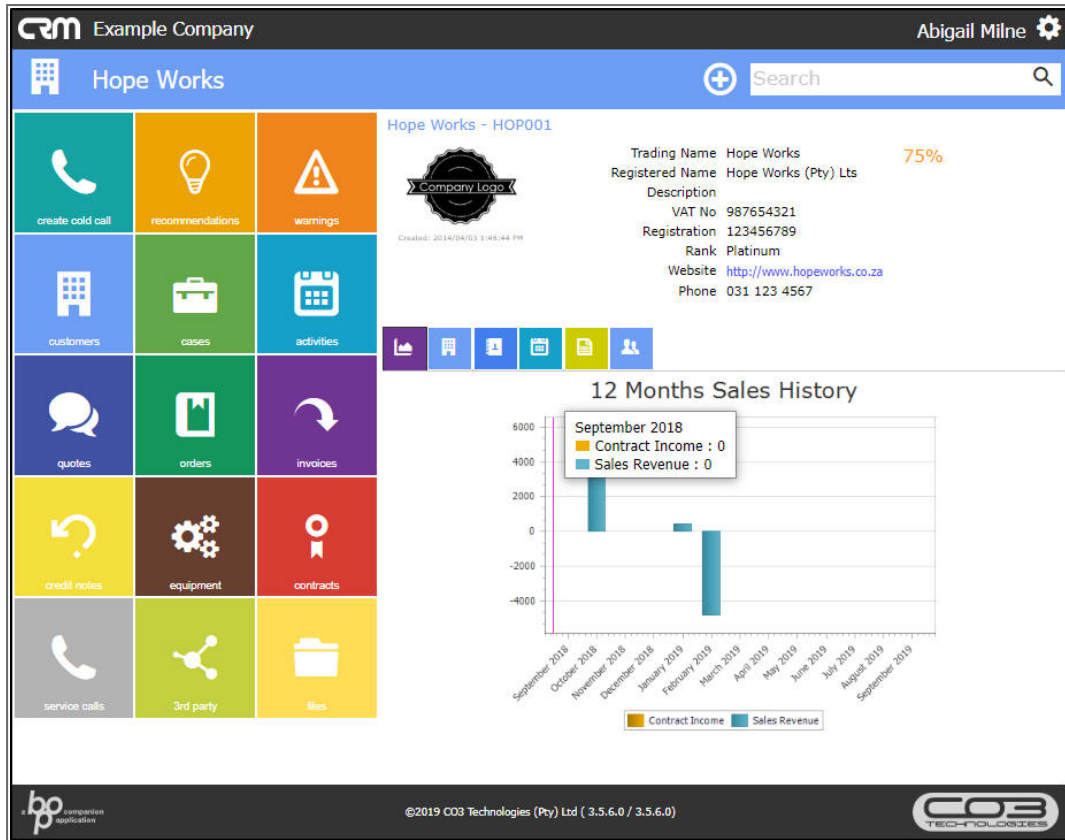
CRM Example Company

Abigail Milne

Hope Works

Search

create cold call
recommendations
warnings
customers
cases
activities
quotes
orders
invoices
credit notes
equipment
contracts
service calls
3rd party
files

Hope Works - HOP001

Company Logo

Created: 2014/04/03 3:46:44 PM

| | |
|---|---|
| Trading Name | Hope Works |
| Registered Name | Hope Works (Pty) Lts |
| Description | |
| VAT No | 987654321 |
| Registration | 123456789 |
| Rank | Platinum |
| Website | http://www.hopeworks.co.za |
| Phone | 031 123 4567 |

75%

12 Months Sales History

September 2018
Contract Income : 0
Sales Revenue : 0

6000
4000
2000
0
-2000
-4000

September 2018
October 2018
November 2018
December 2018
January 2019
February 2019
March 2019
April 2019
May 2019
June 2019
July 2019
August 2019
September 2019

Contract Income
Sales Revenue

bp companion application

©2019 CO3 Technologies (Pty) Ltd ( 3.5.6.0 / 3.5.6.0)

CO3 TECHNOLOGIES